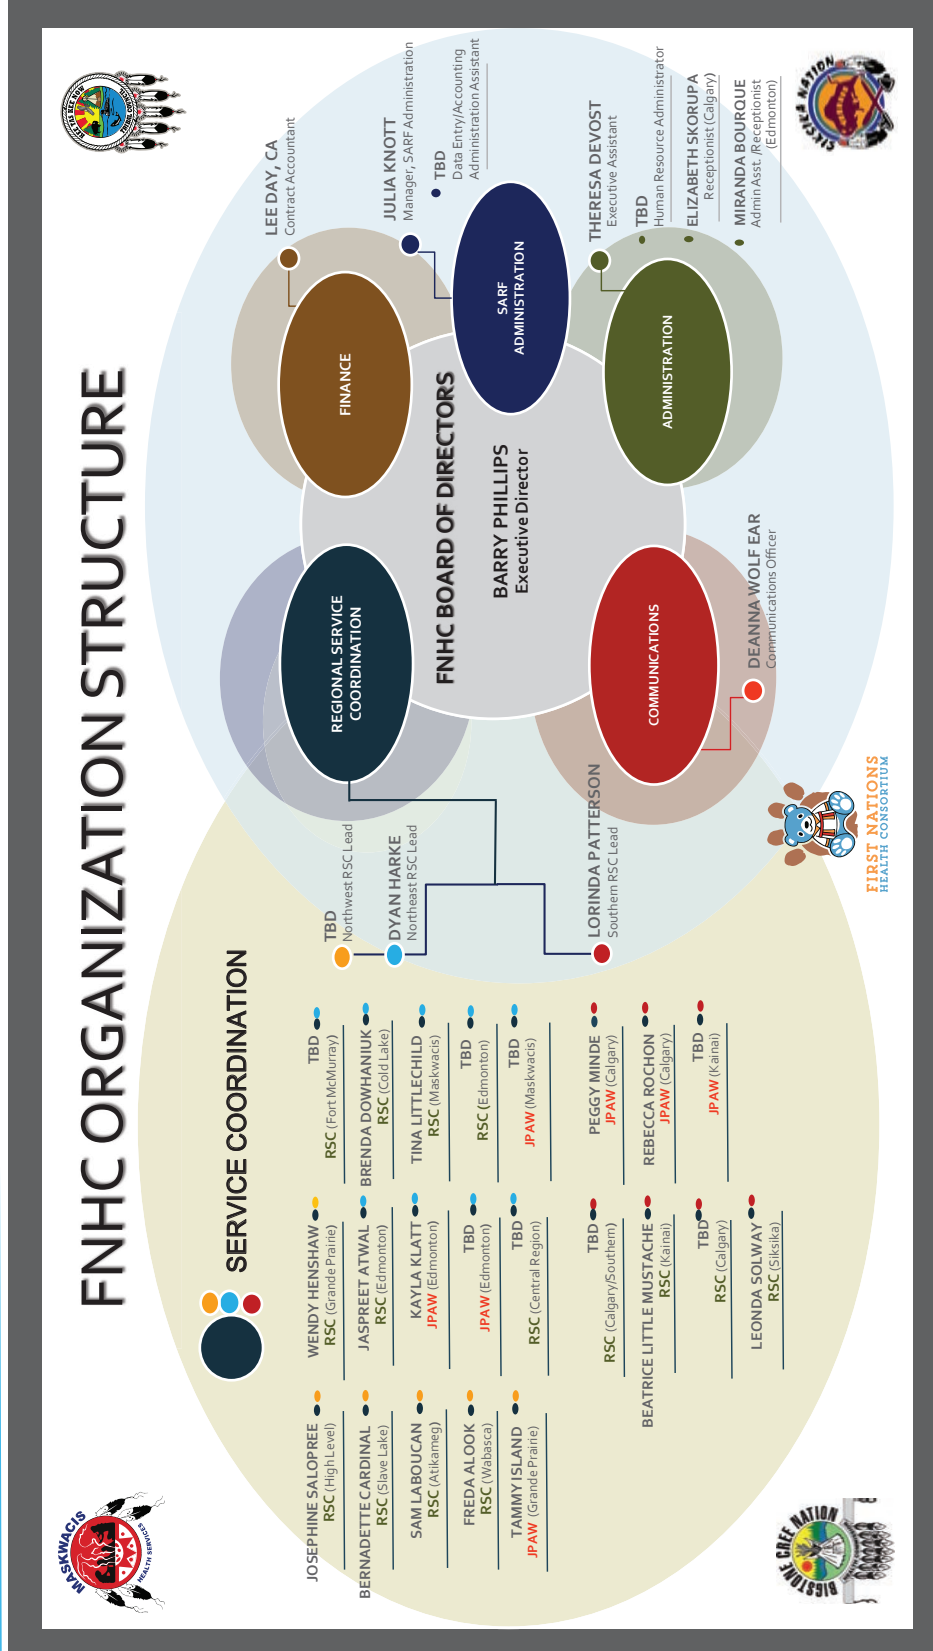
FNHC ORGANIZATION STRUCTURE

FNHC BOARD OF DIRECTORS

BARRY PHILLIPS
Executive Director

FINANCE

LEE DAY, CA
Contract Accountant

SARF ADMINISTRATION

JULIA KNOTT
Manager, SARF Administration

TBD
Data Entry/Accounting Administration Assistant

ADMINISTRATION

THERESA DEVOST
Executive Assistant

TBD
Human Resource Administrator

ELIZABETH SKORUPA
Receptionist (Calgary)

MIRANDA BOURQUE
Admin Asst. /Receptionist (Edmonton)

COMMUNICATIONS

DEANNA WOLF EAR
Communications Officer

REGIONAL SERVICE COORDINATION

TBD
Northwest RSC Lead

DYAN HARKE
Northeast RSC Lead

LORINDA PATTERSON
Southern RSC Lead

SERVICE COORDINATION

JOSEPHINE SALOPREE
RSC (High Level)

BERNADETTE CARDINAL
RSC (Slave Lake)

SAM LABOUCAN
RSC (Atikameg)

FREDA ALOOK
RSC (Wabasca)

TAMMY ISLAND
JPAW (Grande Prairie)

WENDY HENSHAW
RSC (Grande Prairie)

JASPREET ATWAL
RSC (Edmonton)

KAYLA KLATT
JPAW (Edmonton)

TBD
JPAW (Edmonton)

TBD
RSC (Central Region)

TBD
RSC (Fort McMurray)

BRENDA DOWHANIUK
RSC (Cold Lake)

TINA LITTLECHILD
RSC (Maskwacis)

TBD
RSC (Edmonton)

TBD
JPAW (Maskwacis)

TBD
RSC (Calgary/Southern)

BEATRICE LITTLE MUSTACHE
RSC (Kainai)

TBD
RSC (Calgary)

LEONDA SOLWAY
RSC (Siksika)

PEGGY MINDE
JPAW (Calgary)

REBECCA ROCHON
JPAW (Calgary)

TBD
JPAW (Kainai)

FIRST NATIONS HEALTH CONSORTIUM

MASKWACIS HEALTH SERVICES

BIGSTONE CREE NATION

SIKSIKA NATION